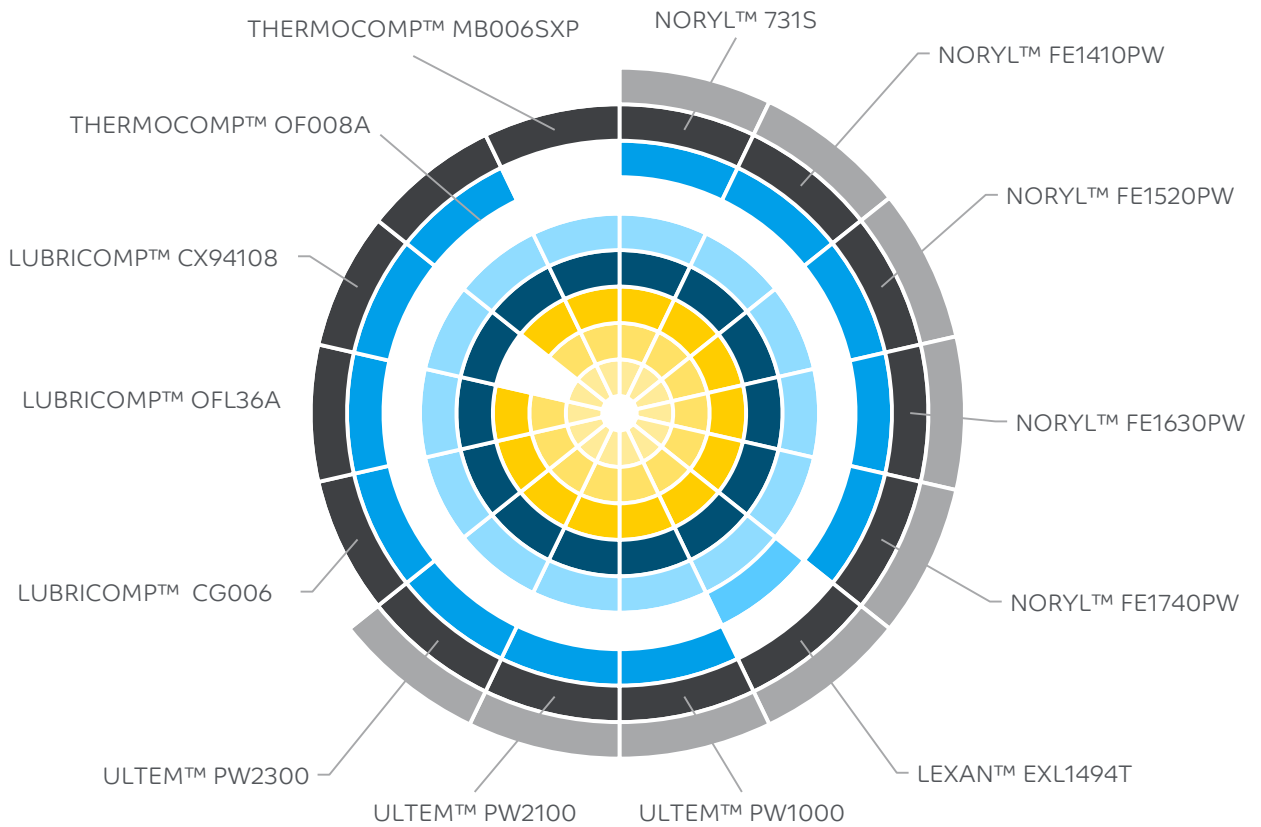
THERMOCOMP™ MB006SXP

NORYL™ 731S

NORYL™ FE1410PW

THERMOCOMP™ OF008A

NORYL™ FE1520PW

LUBRICOMP™ CX94108

LUBRICOMP™ OFL36A

NORYL™ FE1630PW

LUBRICOMP™ CG006

NORYL™ FE1740PW

ULTEM™ PW2300

LEXAN™ EXL1494T

ULTEM™ PW2100

ULTEM™ PW1000